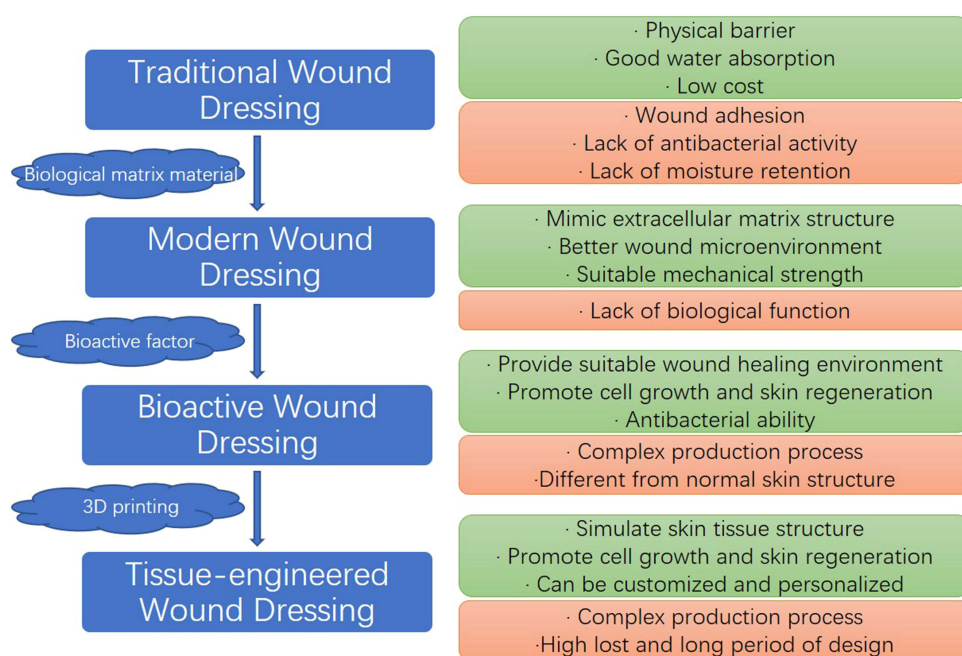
Traditional Wound Dressing

· Physical barrier
· Good water absorption
· Low cost

· Wound adhesion
· Lack of antibacterial activity
· Lack of moisture retention

Biological matrix material

Modern Wound Dressing

· Mimic extracellular matrix structure
· Better wound microenvironment
· Suitable mechanical strength

· Lack of biological function

Bioactive factor

Bioactive Wound Dressing

· Provide suitable wound healing environment
· Promote cell growth and skin regeneration
· Antibacterial ability

· Complex production process
·Different from normal skin structure

3D printing

Tissue-engineered Wound Dressing

· Simulate skin tissue structure
· Promote cell growth and skin regeneration
· Can be customized and personalized

· Complex production process
·High lost and long period of design